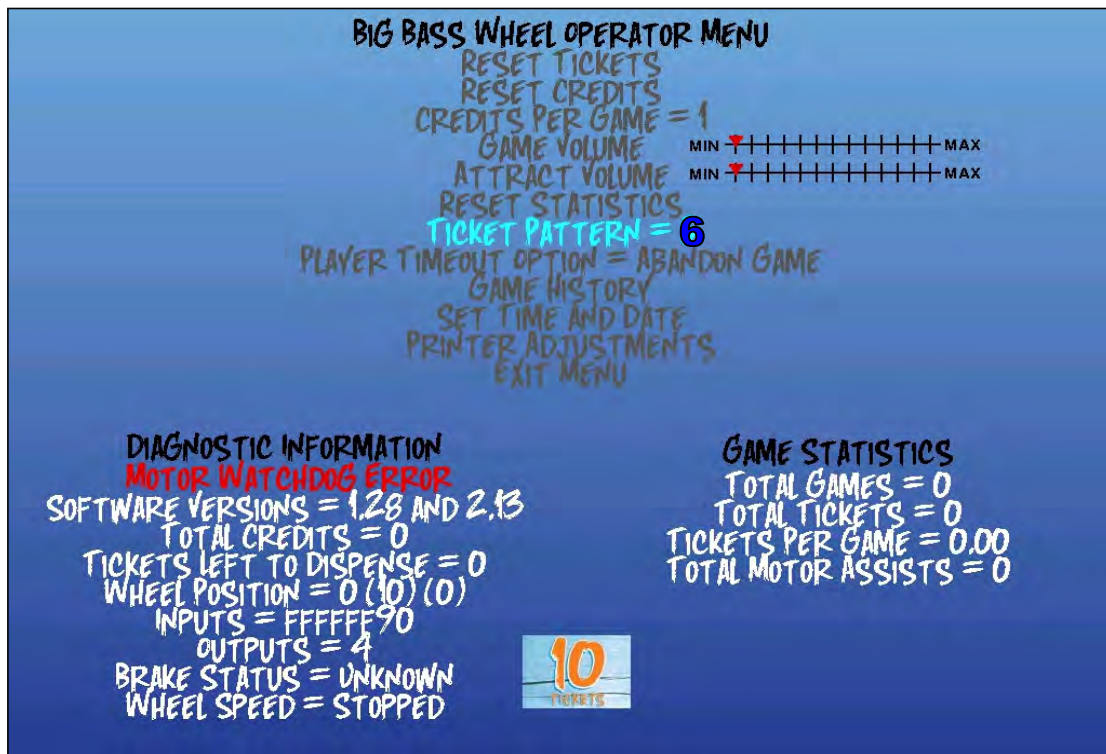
BIG BASS WHEEL OPERATOR MENU
RESET TICKETS
RESET CREDITS
CREDITS PER GAME = 1
GAME VOLUME MIN MAX
ATTRACT VOLUME MIN MAX
RESET STATISTICS
TICKET PATTERN = 6
PLAYER TIMEOUT OPTION = ABANDON GAME
GAME HISTORY
SET TIME AND DATE
PRINTER ADJUSTMENTS
EXIT MENU

DIAGNOSTIC INFORMATION
MOTOR WATCHDOG ERROR
SOFTWARE VERSIONS = 1.28 AND 2.13
TOTAL CREDITS = 0
TICKETS LEFT TO DISPENSE = 0
WHEEL POSITION = 0 (10) (0)
INPUTS = FFFFFF90
OUTPUTS = 4
BRAKE STATUS = UNKNOWN
WHEEL SPEED = STOPPED

GAME STATISTICS
TOTAL GAMES = 0
TOTAL TICKETS = 0
TICKETS PER GAME = 0.00
TOTAL MOTOR ASSISTS = 0

10
TICKETS